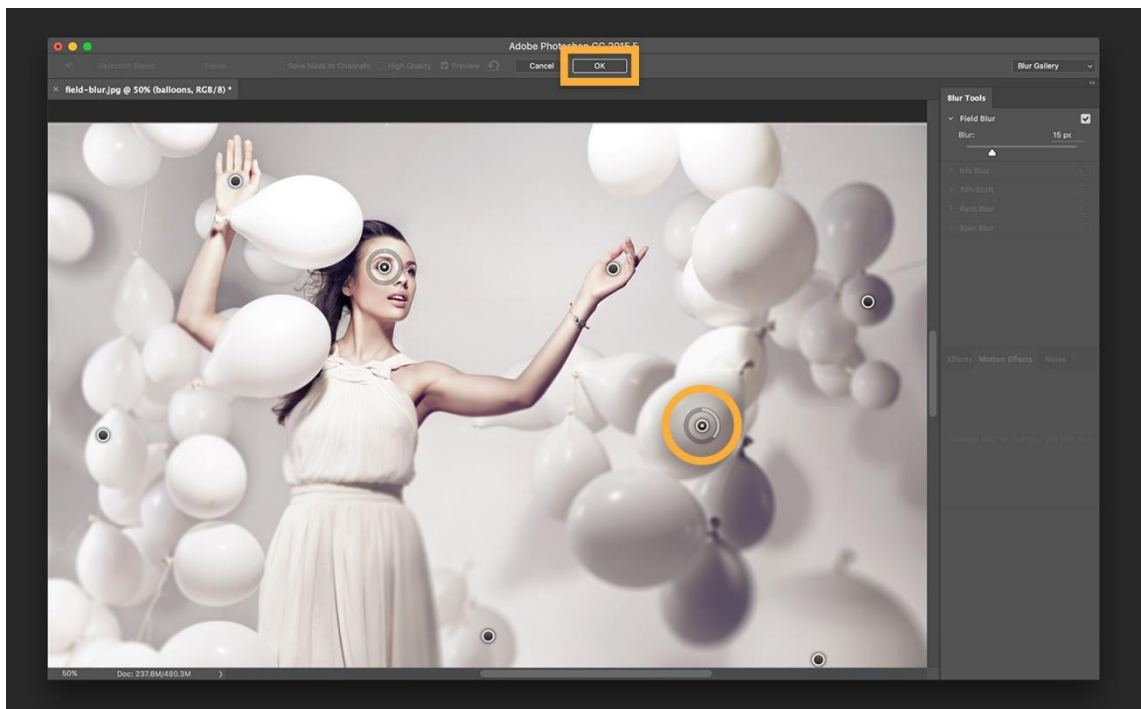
Adobe Photoshop CC 2015.5

Selection Bleed: Focus: Save Mask to Channels High Quality Preview Cancel OK

Blur Gallery

field-blur.jpg @ 50% (balloons, RGB/8) *

Blur Tools

Field Blur

Blur: 15 px

Iris Blur

Tilt-Shift

Path Blur

Spin Blur

Effects Motion Effects Noise

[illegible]

50% Doc: 237.8M/480.3M